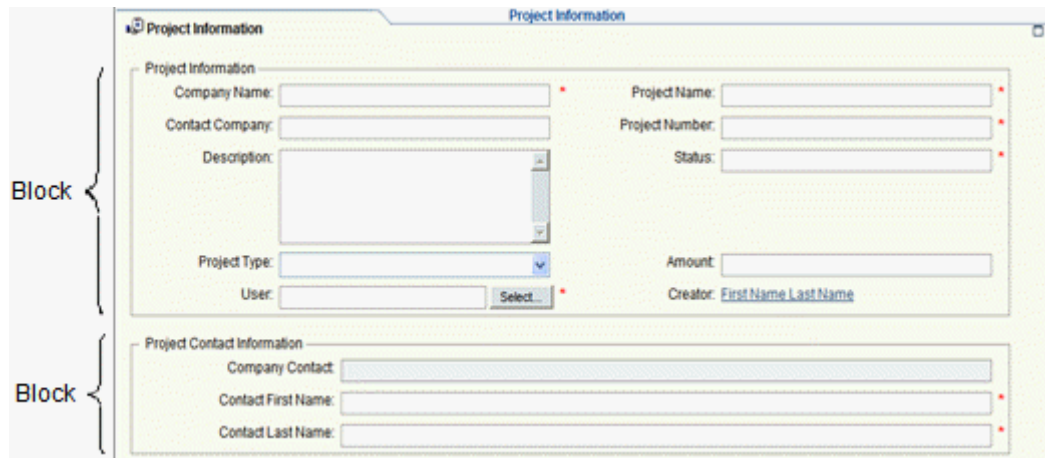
Project Information

Project Information

Block

Project Information

Company Name: *

Project Name: *

Contact Company:

Project Number: *

Description:

Status: *

Project Type:

Amount:

User: Select... *

Creator: First Name Last Name

Block

Project Contact Information

Company Contact:

Contact First Name: *

Contact Last Name: *